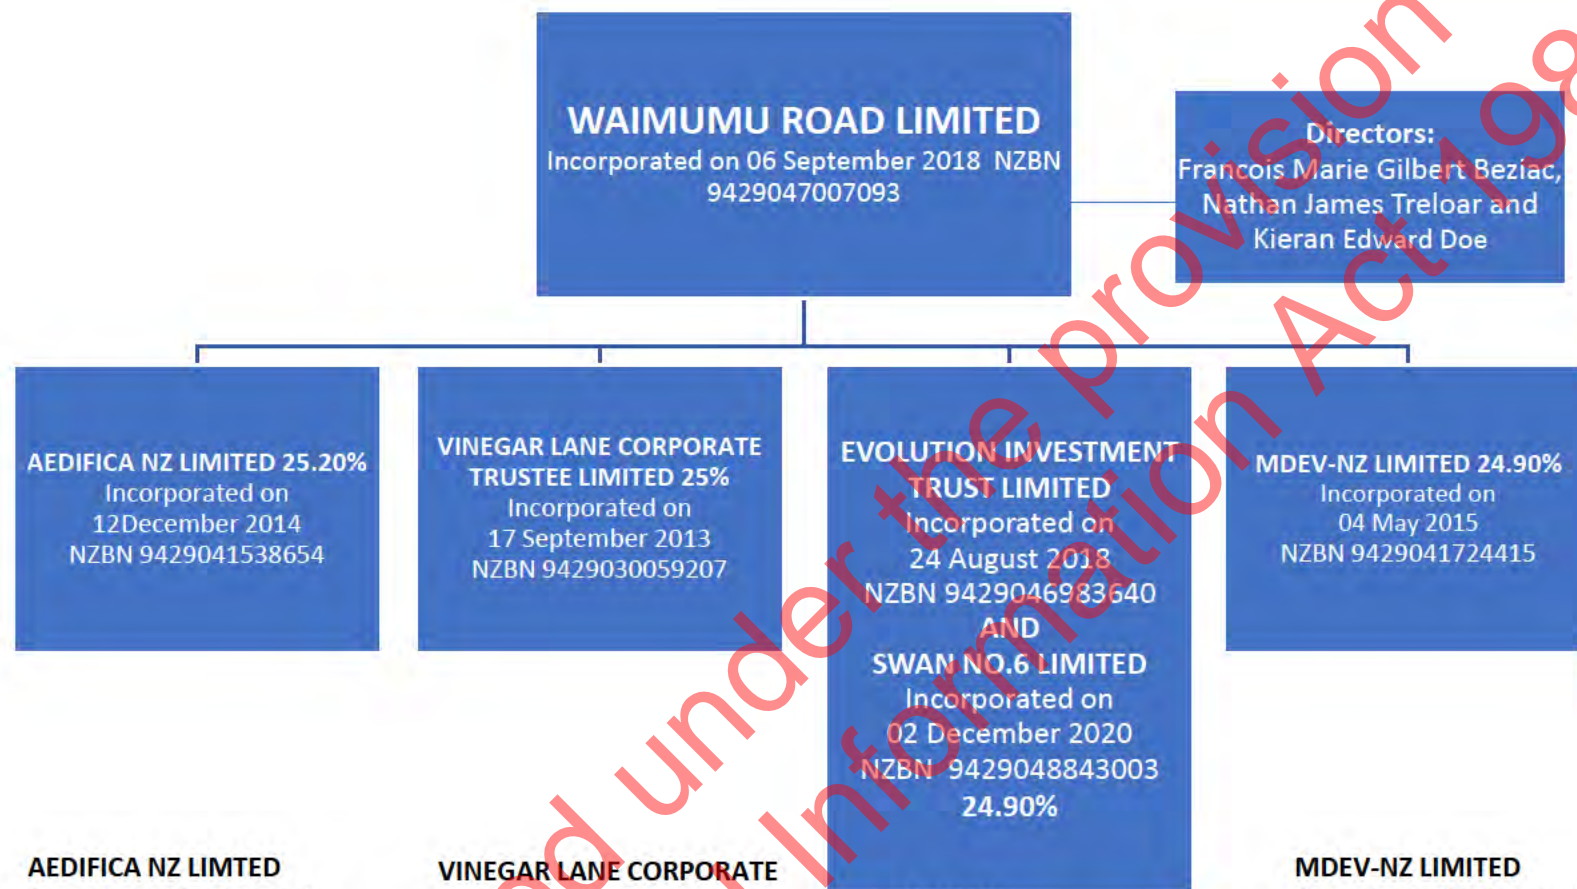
WAIMUMU ROAD LIMITED
Incorporated on 06 September 2018 NZBN 9429047007093

Directors:
Francois Marie Gilbert Beziac, Nathan James Treloar and Kieran Edward Doe

AEDIFICA NZ LIMITED 25.20%
Incorporated on
12December 2014
NZBN 9429041538654

VINEGAR LANE CORPORATE TRUSTEE LIMITED 25%
Incorporated on
17 September 2013
NZBN 9429030059207

EVOLUTION INVESTMENT TRUST LIMITED
Incorporated on
24 August 2018
NZBN 9429046983640
AND
SWAN NO.6 LIMITED
Incorporated on
02 December 2020
NZBN 9429048843003
24.90%

MDEV-NZ LIMITED 24.90%
Incorporated on
04 May 2015
NZBN 9429041724415

AEDIFICA NZ LIMTED

VINEGAR LANE CORPORATE

MDEV-NZ LIMITED

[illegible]d under the provision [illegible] Information Act 19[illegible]